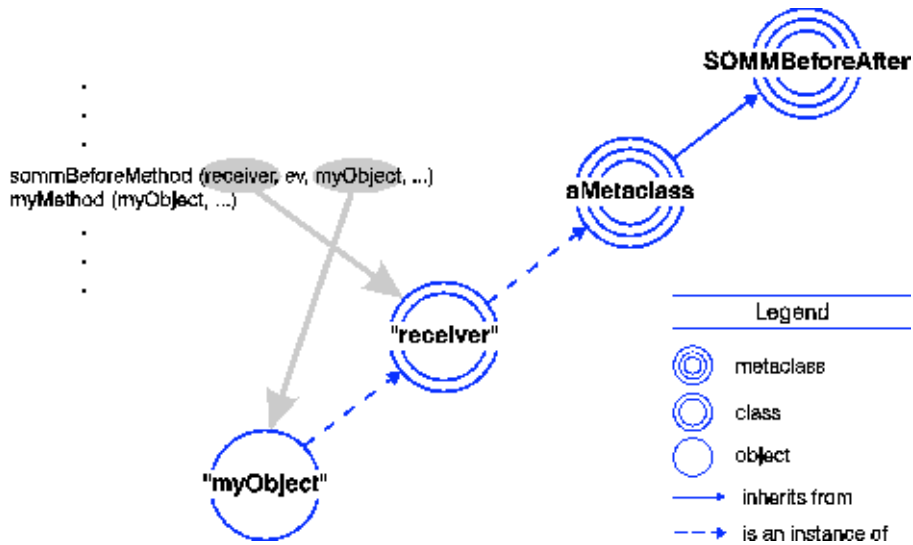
.
.
.
sommBeforeMethod (receiver, ev, myObject, ...)
myMethod (myObject, ...)
.
.
.

SOMMBeforeAfter

aMetaclass

"receiver"

"myObject"

Legend

metaclass

class

object

inherits from

is an instance of